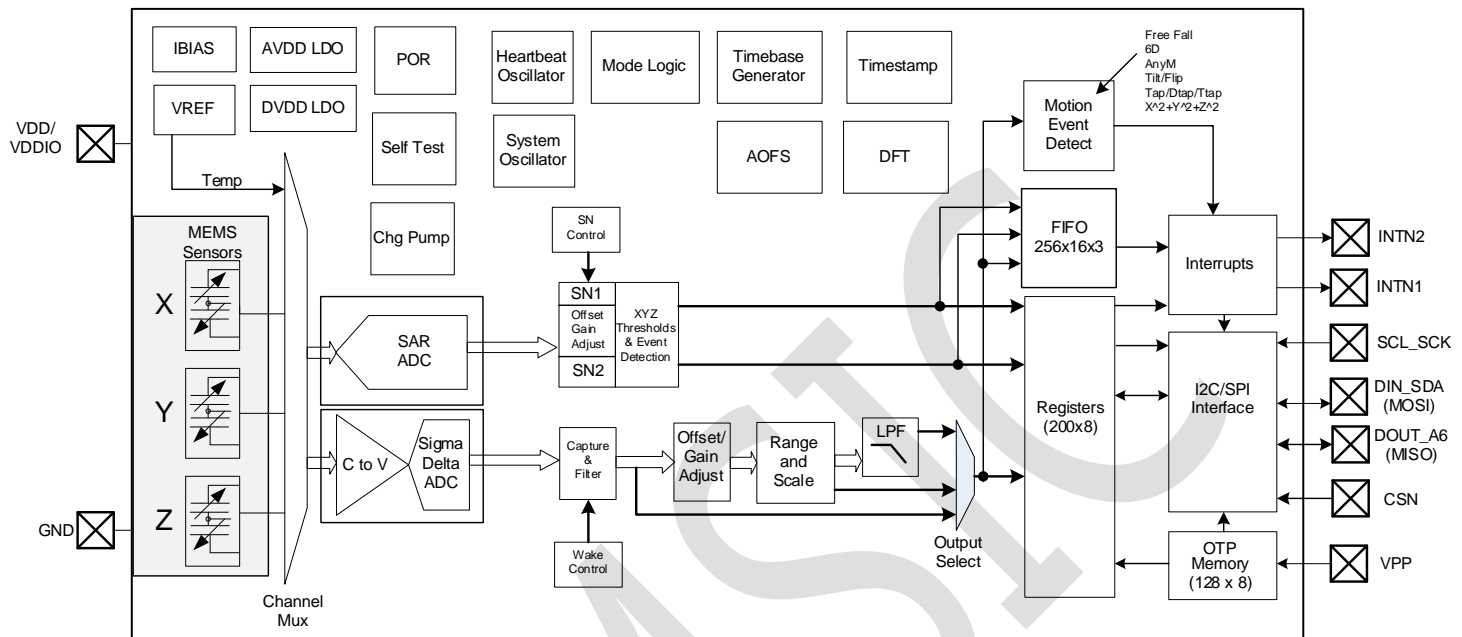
IBIAS
AVDD LDO
VREF
DVDD LDO
POR
Self Test
Chg Pump
Heartbeat Oscillator
System Oscillator
Mode Logic
Timebase Generator
Timestamp
AOFS
DFT
Free Fall
6D
AnyM
Tilt/Flip
Tap/Dtap/Ttap
X^2+Y^2+Z^2
Motion Event Detect
VDD/ VDDIO
Temp
MEMS Sensors
X
Y
Z
GND
Channel Mux
SN Control
SN1
Offset Gain Adjust
SN2
XYZ Thresholds & Event Detection
SAR ADC
C to V
Sigma Delta ADC
Capture & Filter
Wake Control
Offset/ Gain Adjust
Range and Scale
LPF
Output Select
FIFO 256x16x3
Registers (200x8)
Interrupts
I2C/SPI Interface
OTP Memory (128 x 8)
INTN2
INTN1
SCL_SCK
DIN_SDA (MOSI)
DOUT_A6 (MISO)
CSN
VPP